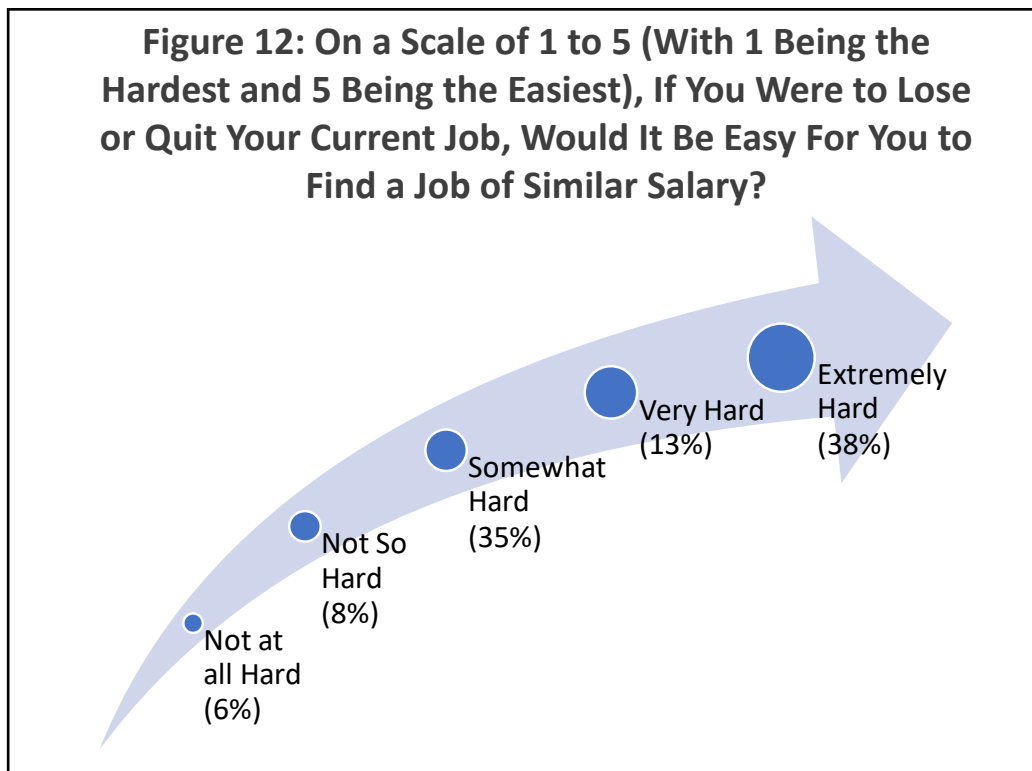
Figure 12: On a Scale of 1 to 5 (With 1 Being the Hardest and 5 Being the Easiest), If You Were to Lose or Quit Your Current Job, Would It Be Easy For You to Find a Job of Similar Salary?

Not at all Hard (6%)

Not So Hard (8%)

Somewhat Hard (35%)

Very Hard (13%)

Extremely Hard (38%)